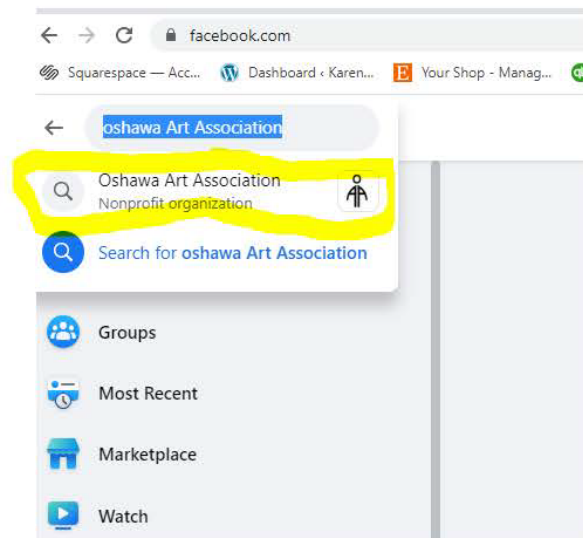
facebook.com

Squarespace — Acc... Dashboard ‹ Karen... Your Shop - Manag...

oshawa Art Association

Oshawa Art Association
Nonprofit organization

Search for oshawa Art Association

Groups

Most Recent

Marketplace

Watch